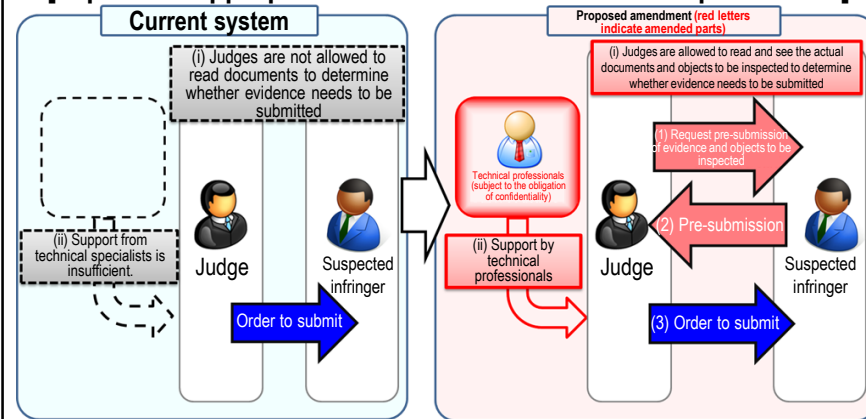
Current system

(i) Judges are not allowed to read documents to determine whether evidence needs to be submitted

(ii) Support from technical specialists is insufficient.

Judge

Suspected infringer

Order to submit

Proposed amendment (red letters indicate amended parts)

(i) Judges are allowed to read and see the actual documents and objects to be inspected to determine whether evidence needs to be submitted

Technical professionals (subject to the obligation of confidentiality)

(1) Request pre-submission of evidence and objects to be inspected

(2) Pre-submission

(ii) Support by technical professionals

Judge

Suspected infringer

(3) Order to submit